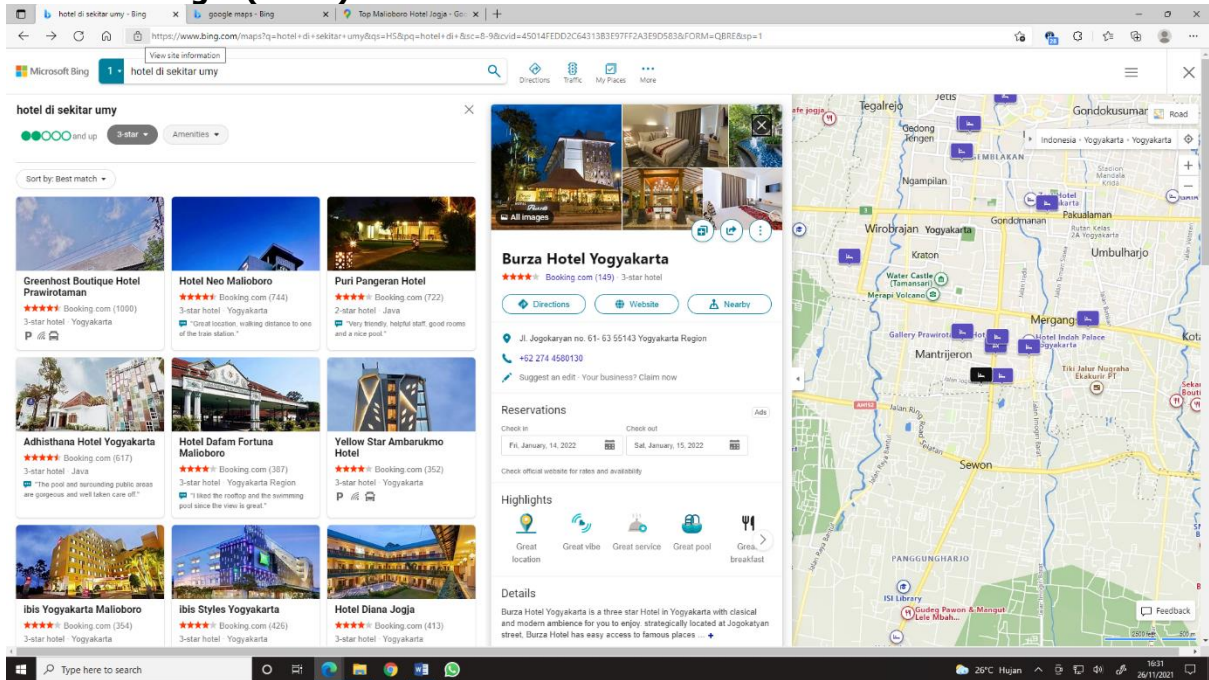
hotel di sekitar umy - Bing | google maps - Bing | Top Malioboro Hotel Jogja - Go

https://www.bing.com/maps?q=hotel+di+sekitar+umy&qs=HS&pq=hotel+di+&sc=8-9&cvid=45014FEDD2C6431383E97FF2A3E9D583&FORM=QBRE&sp=1

View site information

Microsoft Bing | 1 | hotel di sekitar umy | Directions | Traffic | My Places | More

hotel di sekitar umy

and up | 3-star | Amenities

Sort by: Best match

Greenhost Boutique Hotel Prawirotaman
Booking.com (1000)
3-star hotel · Yogyakarta

Hotel Neo Malioboro
Booking.com (744)
3-star hotel · Yogyakarta
"Great location, walking distance to one of the train station."

Puri Pangeran Hotel
Booking.com (722)
2-star hotel · Java
"Very friendly, helpful staff, good rooms and a nice pool."

Adhisthana Hotel Yogyakarta
Booking.com (617)
3-star hotel · Java
"The pool and surrounding public areas are gorgeous and well taken care of."

Hotel Dafam Fortuna Malioboro
Booking.com (387)
3-star hotel · Yogyakarta Region
"I liked the rooftop and the swimming pool since the view is great."

Yellow Star Ambarukmo Hotel
Booking.com (352)
3-star hotel · Yogyakarta

ibis Yogyakarta Malioboro
Booking.com (354)
3-star hotel · Yogyakarta

ibis Styles Yogyakarta
Booking.com (426)
3-star hotel · Yogyakarta

Hotel Diana Jogja
Booking.com (413)
3-star hotel · Yogyakarta

All images

Burza Hotel Yogyakarta
Booking.com (149) · 3-star hotel

Directions | Website | Nearby

Jl. Jogokaryan no. 61- 63 55143 Yogyakarta Region
+62 274 4580130
Suggest an edit · Your business? Claim now

Reservations | Ads
Check in | Check out
Fri, January, 14, 2022 | Sat, January, 15, 2022
Check official website for rates and availability

Highlights
Great location | Great vibe | Great service | Great pool | Grea... breakfast

Details
Burza Hotel Yogyakarta is a three star Hotel in Yogyakarta with clasical and modern ambience for you to enjoy. strategically located at Jogokatyan street, Burza Hotel has easy access to famous places ...

Road | Indonesia · Yogyakarta · Yogyakarta
Tegalrejo | Jetis | Gondokusuman | Gedong Tengen | Ngampilan | Wirobrajan | Yogyakarta | Gondomanan | Pakualaman | Kraton | Umbulharjo | Water Castle (Tamansari) | Merapi Volcano | Gallery Prawirotaman Hotel | Hotel Indah Palace Yogyakarta | Mergangsan | Mantrijeron | Tiki Jalur Nugraha Ekakurir PT | Sewon | PANGGUNGHARJO | ISI Library | Gudeg Pawon & Mangut Lele Mbah... | Feedback

Type here to search | 26°C Hujan | 16:31 26/11/2021